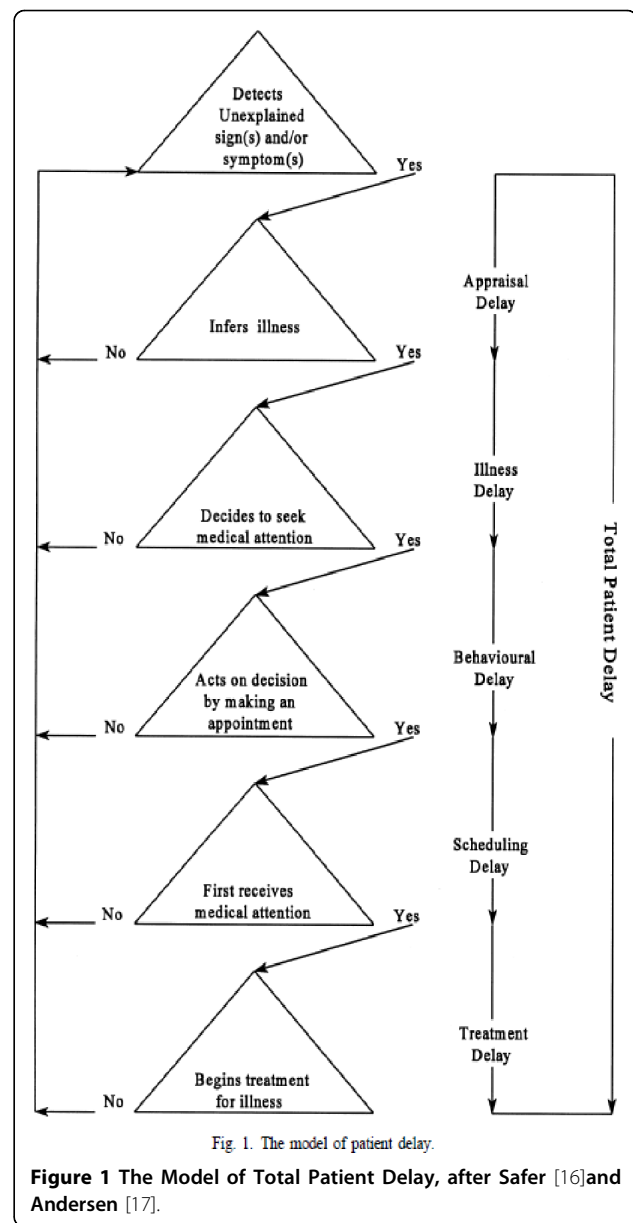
Detects Unexplained sign(s) and/or symptom(s)

Yes

Infers illness

No

Yes

Decides to seek medical attention

No

Yes

Acts on decision by making an appointment

No

Yes

First receives medical attention

No

Yes

Begins treatment for illness

No

Appraisal Delay

Illness Delay

Behavioural Delay

Scheduling Delay

Treatment Delay

Total Patient Delay

Fig. 1. The model of patient delay.

Figure 1 The Model of Total Patient Delay, after Safer [16]and Andersen [17].